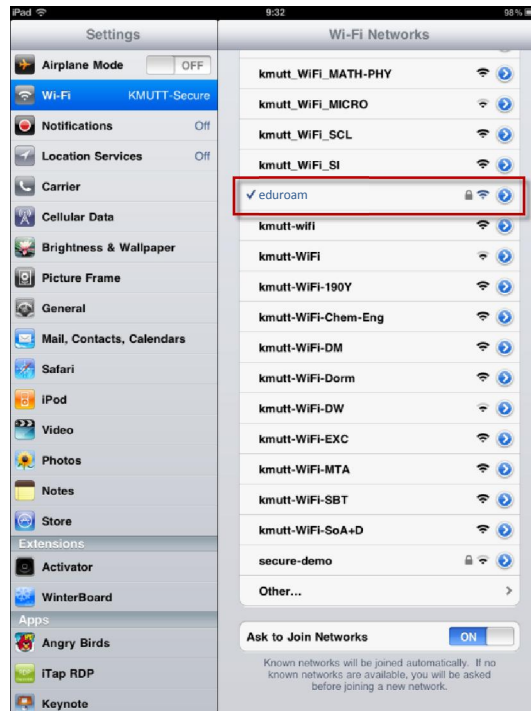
iPad
9:32
98 %

Settings
Airplane Mode OFF
Wi-Fi KMUTT-Secure
Notifications Off
Location Services Off
Carrier
Cellular Data
Brightness & Wallpaper
Picture Frame
General
Mail, Contacts, Calendars
Safari
iPod
Video
Photos
Notes
Store
Extensions
Activator
WinterBoard
Apps
Angry Birds
iTap RDP
Keynote

Wi-Fi Networks
kmutt_WiFi_MATH-PHY
kmutt_WiFi_MICRO
kmutt_WiFi_SCL
kmutt_WiFi_SI
✓ eduroam
kmutt-wifi
kmutt-WiFi
kmutt-WiFi-190Y
kmutt-WiFi-Chem-Eng
kmutt-WiFi-DM
kmutt-WiFi-Dorm
kmutt-WiFi-DW
kmutt-WiFi-EXC
kmutt-WiFi-MTA
kmutt-WiFi-SBT
kmutt-WiFi-SoA+D
secure-demo
Other...

Ask to Join Networks ON
Known networks will be joined automatically. If no known networks are available, you will be asked before joining a new network.